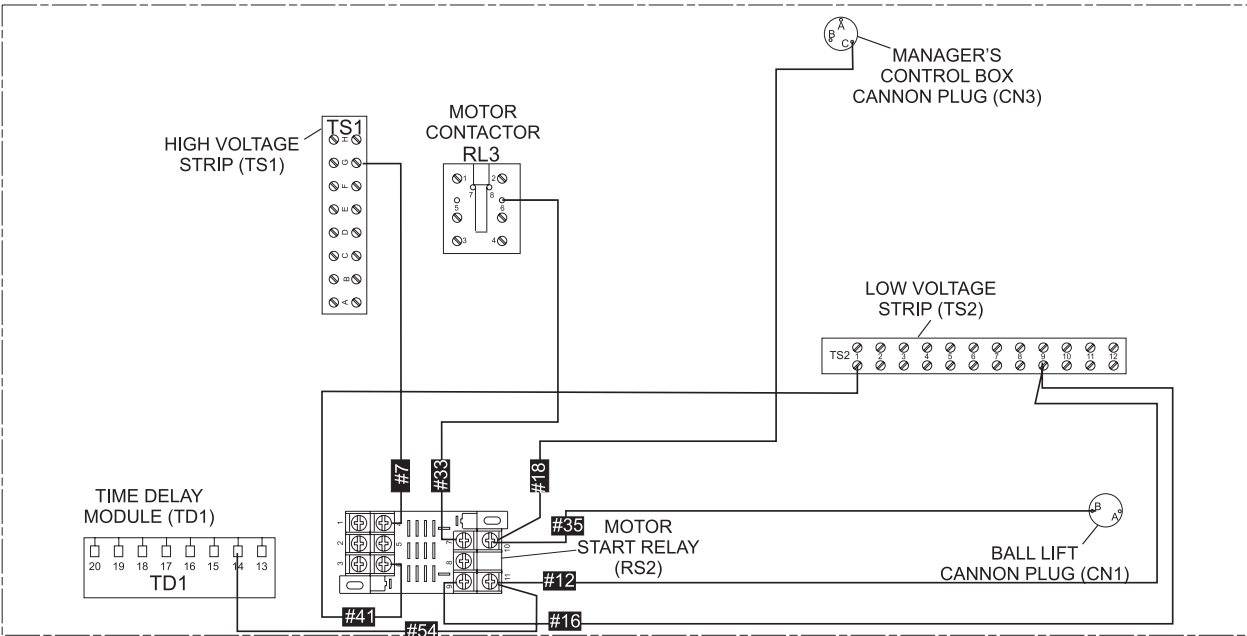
A
B
C
MANAGER'S CONTROL BOX CANNON PLUG (CN3)

TS1
HIGH VOLTAGE STRIP (TS1)
H
G
F
E
D
C
B
A

MOTOR CONTACTOR
RL3
1
2
7
8
5
6
3
4

LOW VOLTAGE STRIP (TS2)

| TS2 | 1 | 2 | 3 | 4 | 5 | 6 | 7 | 8 | 9 | 10 | 11 | 12 |
|---|---|---|---|---|---|---|---|---|---|---|---|---|

#7
#33
#18

TIME DELAY MODULE (TD1)

| 20 | 19 | 18 | 17 | 16 | 15 | 14 | 13 |
|---|---|---|---|---|---|---|---|

TD1

1
2
3
4
5
6
7
8
9
10
11

#35
MOTOR START RELAY (RS2)
#12

B
A
BALL LIFT CANNON PLUG (CN1)

#41
#54
#16